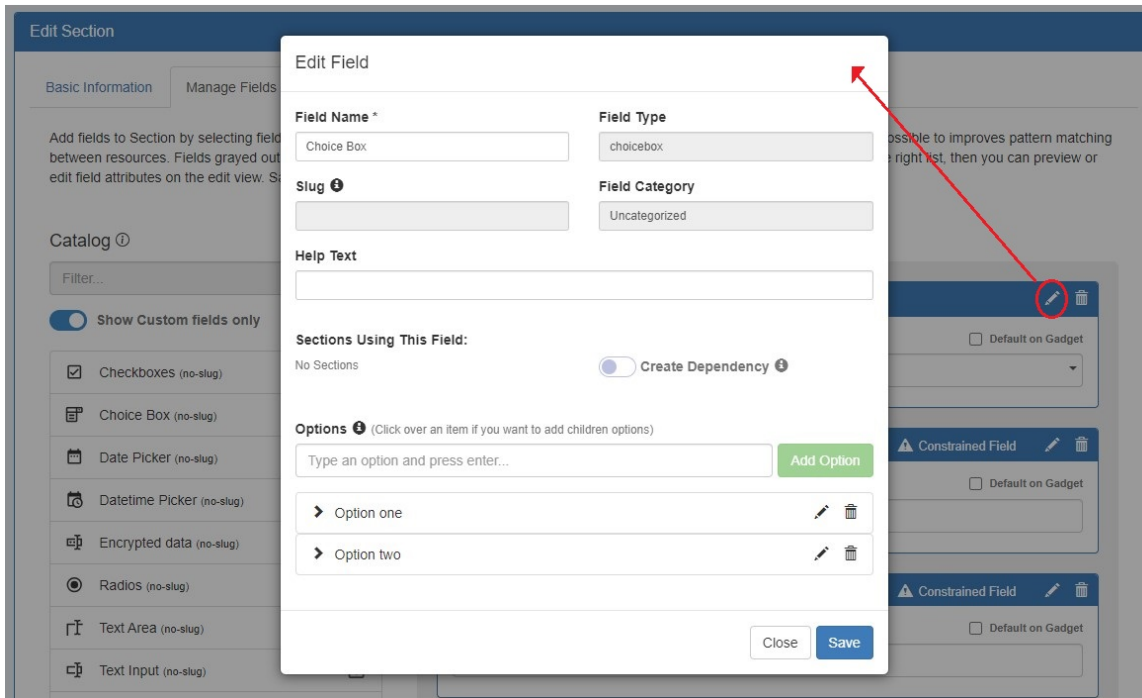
Edit Section

Basic Information

Manage Fields

Add fields to Section by selecting field

between resources. Fields grayed out

edit field attributes on the edit view. S

ossible to improves pattern matching

right list, then you can preview or

Catalog ⓘ

Filter...

Show Custom fields only

Checkboxes (no-slug)

Choice Box (no-slug)

Date Picker (no-slug)

Datetime Picker (no-slug)

Encrypted data (no-slug)

Radios (no-slug)

Text Area (no-slug)

Text Input (no-slug)

Default on Gadget

Constrained Field

Default on Gadget

Constrained Field

Default on Gadget

Edit Field

Field Name *

Choice Box

Field Type

choicebox

Slug

Field Category

Uncategorized

Help Text

Sections Using This Field:

No Sections

Create Dependency

Options (Click over an item if you want to add children options)

Type an option and press enter...

Add Option

Option one

Option two

Close

Save